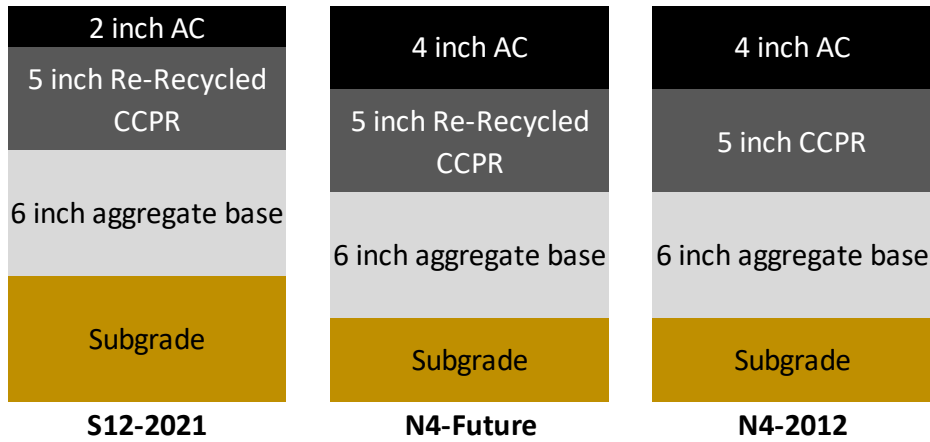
2 inch AC

5 inch Re-Recycled CCPR

6 inch aggregate base

Subgrade

S12-2021

4 inch AC

5 inch Re-Recycled CCPR

6 inch aggregate base

Subgrade

N4-Future

4 inch AC

5 inch CCPR

6 inch aggregate base

Subgrade

N4-2012